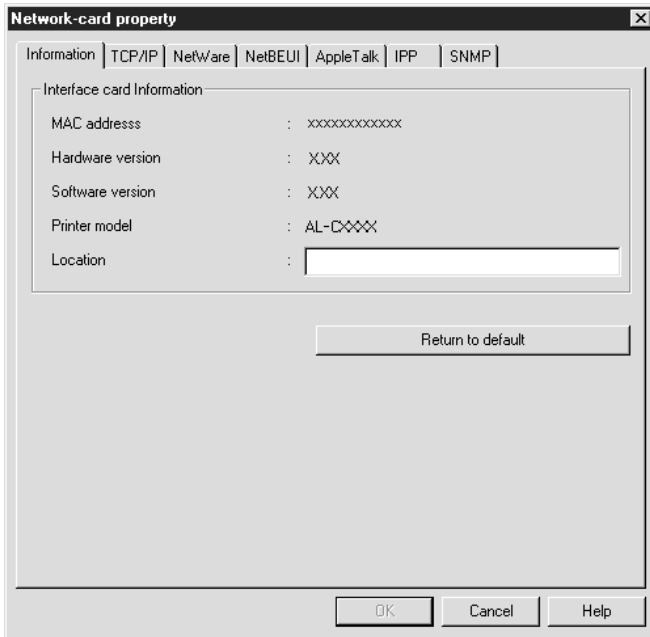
Network-card property

Information | TCP/IP | NetWare | NetBEUI | AppleTalk | IPP | SNMP

Interface card Information

MAC addresss : xxxxxxxxxxxx

Hardware version : XXX

Software version : XXX

Printer model : AL-CXXXX

Location :

Return to default

OK Cancel Help